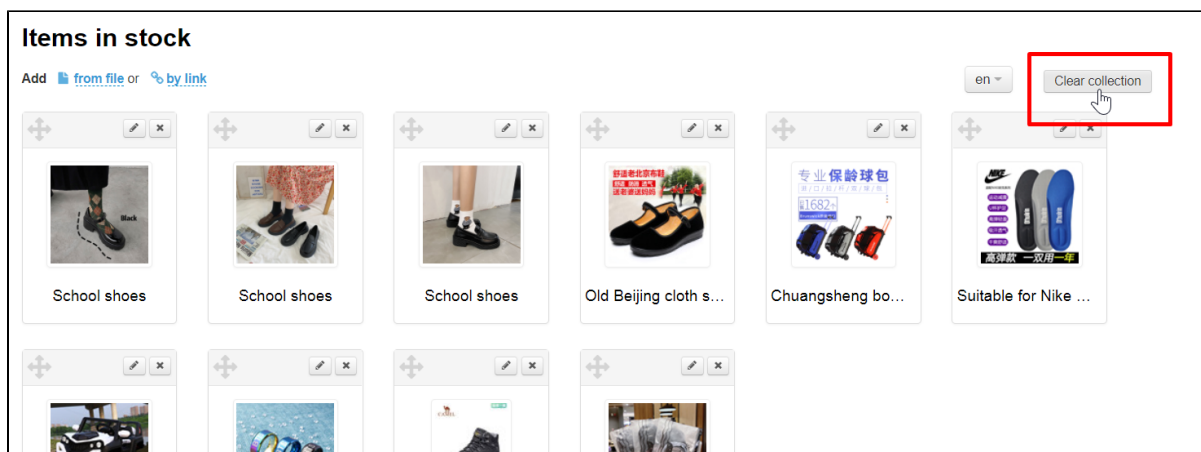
Items in stock

Add from file or by link

en

Clear collection

School shoes

School shoes

School shoes

Old Beijing cloth s...

专业保龄球包

Chuangsheng bo...

高弹款 一双用一年

Suitable for Nike ...